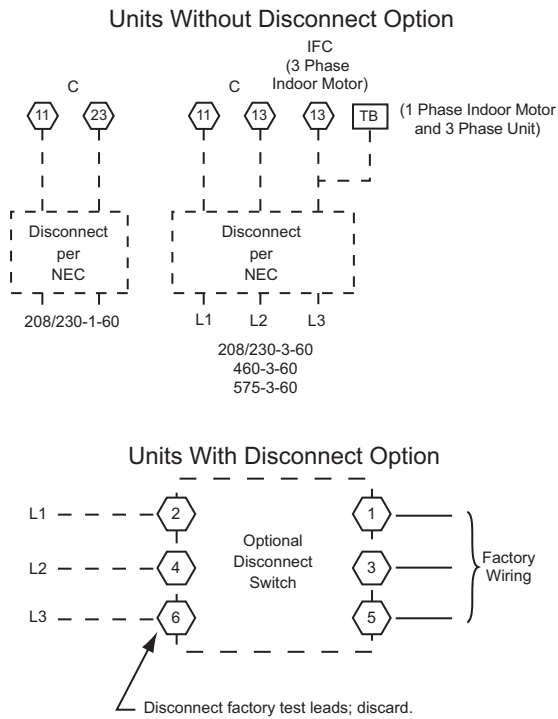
Units Without Disconnect Option

C

11 23

Disconnect per NEC

208/230-1-60

C

IFC (3 Phase Indoor Motor)

11 13 13 TB

(1 Phase Indoor Motor and 3 Phase Unit)

Disconnect per NEC

L1 L2 L3

208/230-3-60
460-3-60
575-3-60

Units With Disconnect Option

L1 2 1
L2 4 3
L3 6 5

Optional Disconnect Switch

Factory Wiring

Disconnect factory test leads; discard.